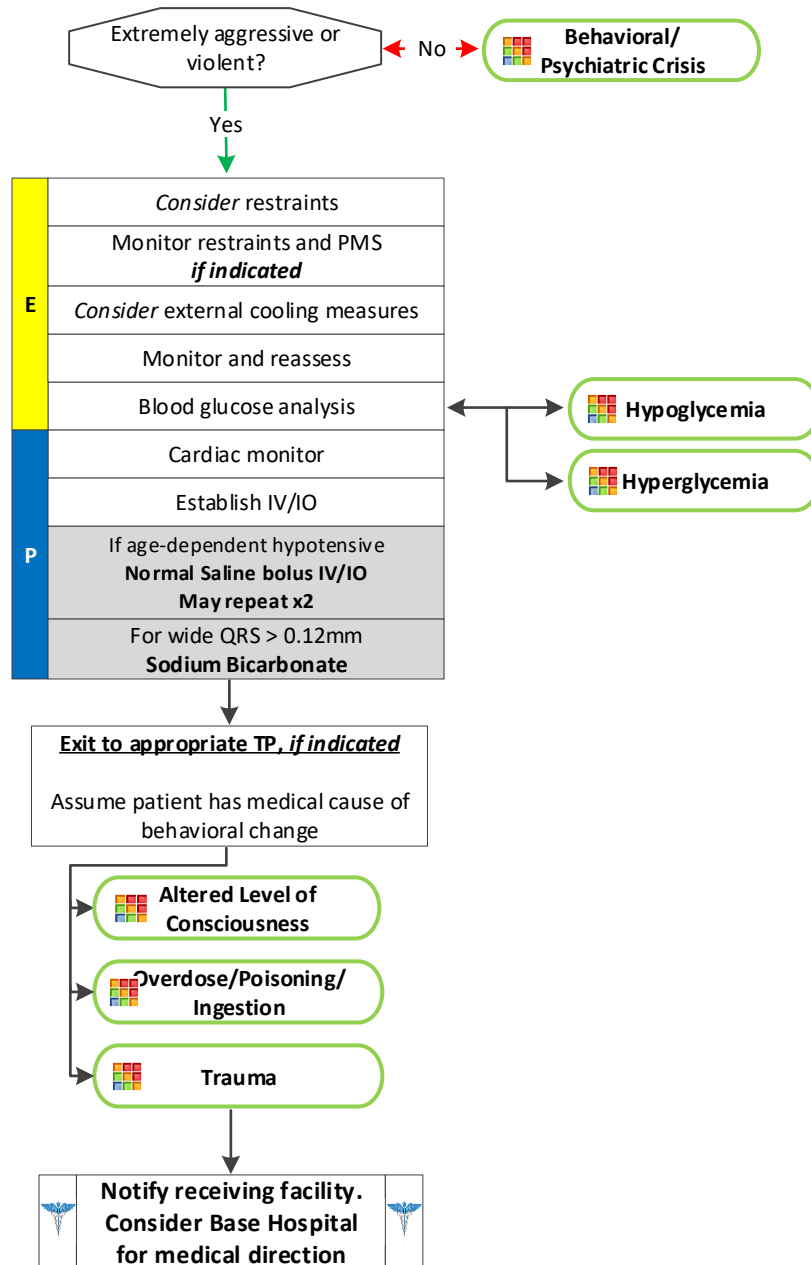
Extremely aggressive or violent?

No

Behavioral/ Psychiatric Crisis

Yes

E

*Consider* restraints

Monitor restraints and PMS ***if indicated***

*Consider* external cooling measures

Monitor and reassess

Blood glucose analysis

Hypoglycemia

Hyperglycemia

P

Cardiac monitor

Establish IV/IO

If age-dependent hypotensive
**Normal Saline bolus IV/IO**
**May repeat x2**

For wide QRS > 0.12mm
**Sodium Bicarbonate**

**Exit to appropriate TP, *if indicated***

Assume patient has medical cause of behavioral change

Altered Level of Consciousness

Overdose/Poisoning/ Ingestion

Trauma

Notify receiving facility. Consider Base Hospital for medical direction